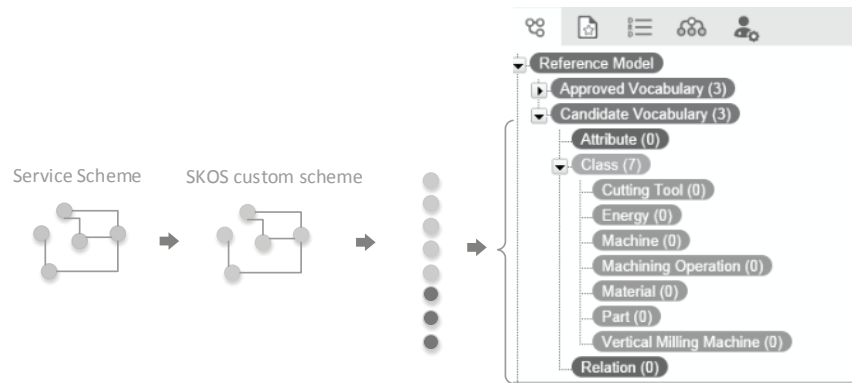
Service Scheme

SKOS custom scheme

Reference Model
Approved Vocabulary (3)
Candidate Vocabulary (3)
Attribute (0)
Class (7)
Cutting Tool (0)
Energy (0)
Machine (0)
Machining Operation (0)
Material (0)
Part (0)
Vertical Milling Machine (0)
Relation (0)